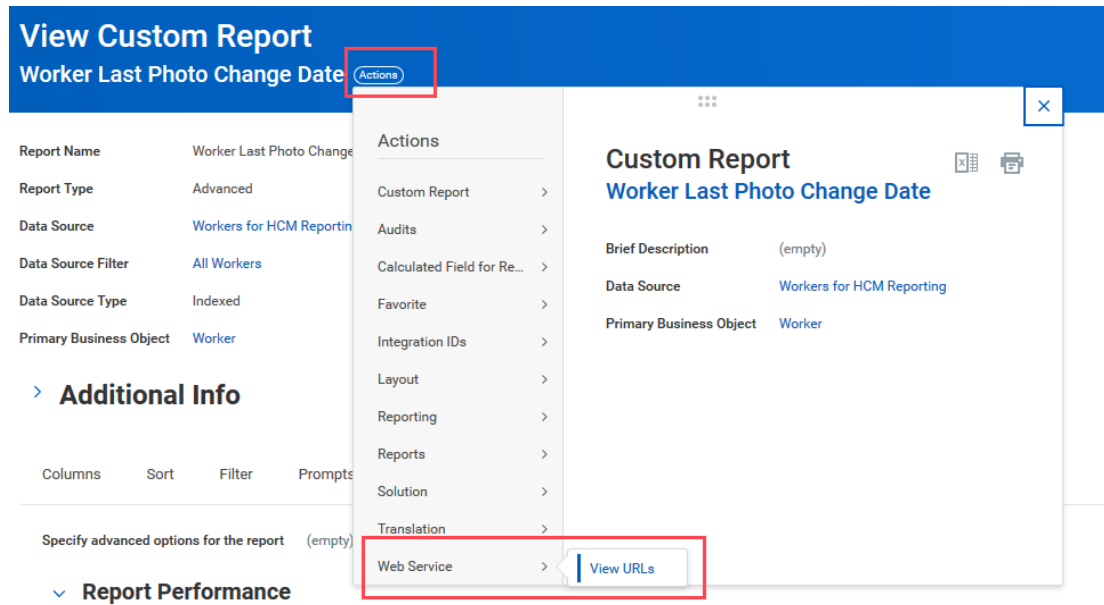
View Custom Report
Worker Last Photo Change Date Actions

| Report Name | Worker Last Photo Change |
|---|---|
| Report Type | Advanced |
| Data Source | Workers for HCM Reportin |
| Data Source Filter | All Workers |
| Data Source Type | Indexed |
| Primary Business Object | Worker |

Additional Info

Columns Sort Filter Prompts

Specify advanced options for the report (empty)

Report Performance

Actions

Custom Report
Audits
Calculated Field for Re...
Favorite
Integration IDs
Layout
Reporting
Reports
Solution
Translation
Web Service

View URLs

Custom Report
Worker Last Photo Change Date

| Brief Description | (empty) |
|---|---|
| Data Source | Workers for HCM Reporting |
| Primary Business Object | Worker |